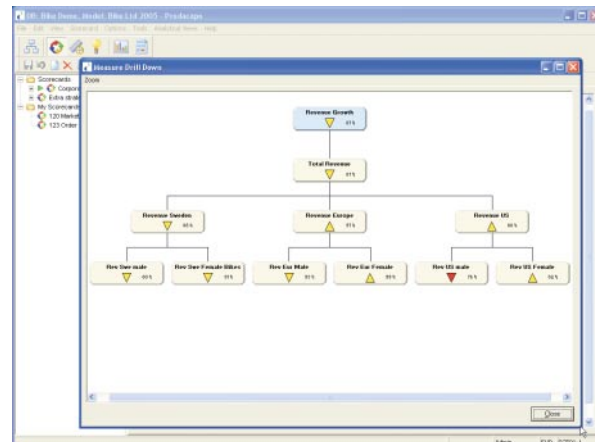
DB: Bike Demo, Model: Bike Ltd 2005 - Prodacapo
File Edit View Scorecard Options Tools Analytical Views Help

Scorecards
Corpor
Extra drill
My Scorecards
120 Market
123 Order

Measure Drill Down
Zoom

Revenue Growth
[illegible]

Total Revenue
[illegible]

Revenue Sweden
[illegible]

Revenue Europe
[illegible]

Revenue US
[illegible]

Rev Swe male
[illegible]

Rev Swe Female Bikes
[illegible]

Rev Eur Male
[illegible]

Rev Eur Female
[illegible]

Rev US male
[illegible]

Rev US Female
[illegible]

Close